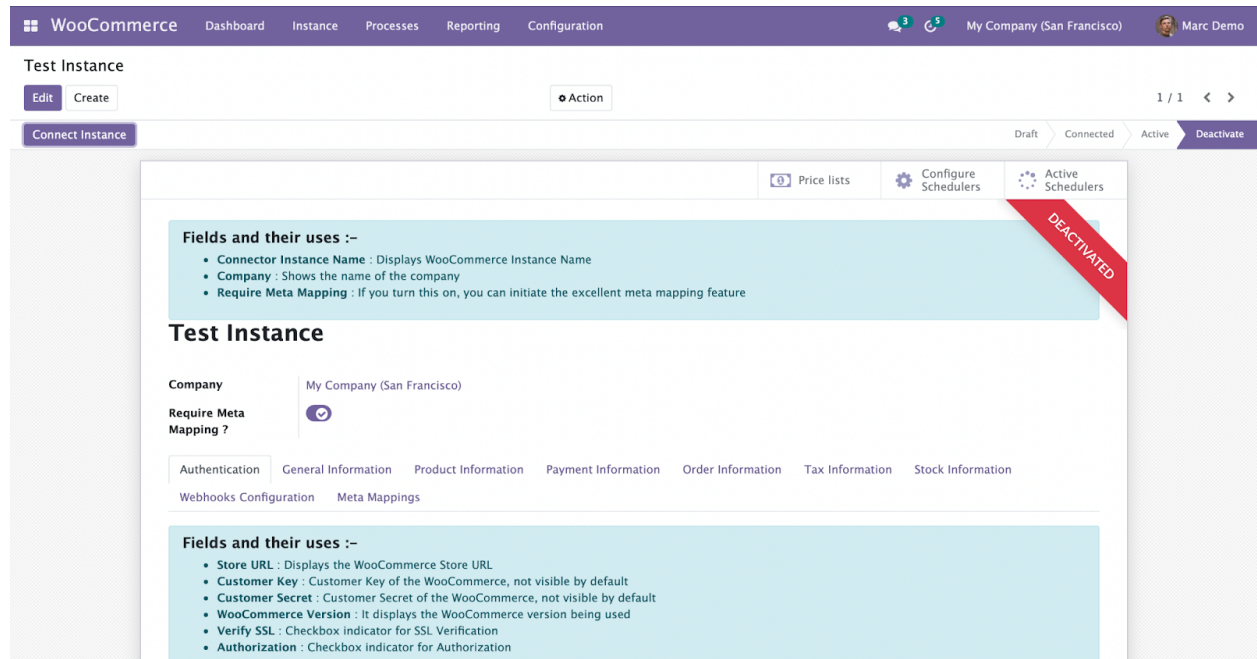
WooCommerce Dashboard Instance Processes Reporting Configuration 3 5 My Company (San Francisco) Marc Demo

Test Instance

Edit Create Action 1 / 1

Connect Instance Draft Connected Active Deactivate

Price lists Configure Schedulers Active Schedulers

DEACTIVATED

Fields and their uses :-

- Connector Instance Name : Displays WooCommerce Instance Name
- Company : Shows the name of the company
- Require Meta Mapping : If you turn this on, you can initiate the excellent meta mapping feature

Test Instance

Company My Company (San Francisco)

Require Meta Mapping ?

Authentication General Information Product Information Payment Information Order Information Tax Information Stock Information Webhooks Configuration Meta Mappings

Fields and their uses :-

- Store URL : Displays the WooCommerce Store URL
- Customer Key : Customer Key of the WooCommerce, not visible by default
- Customer Secret : Customer Secret of the WooCommerce, not visible by default
- WooCommerce Version : It displays the WooCommerce version being used
- Verify SSL : Checkbox indicator for SSL Verification
- Authorization : Checkbox indicator for Authorization